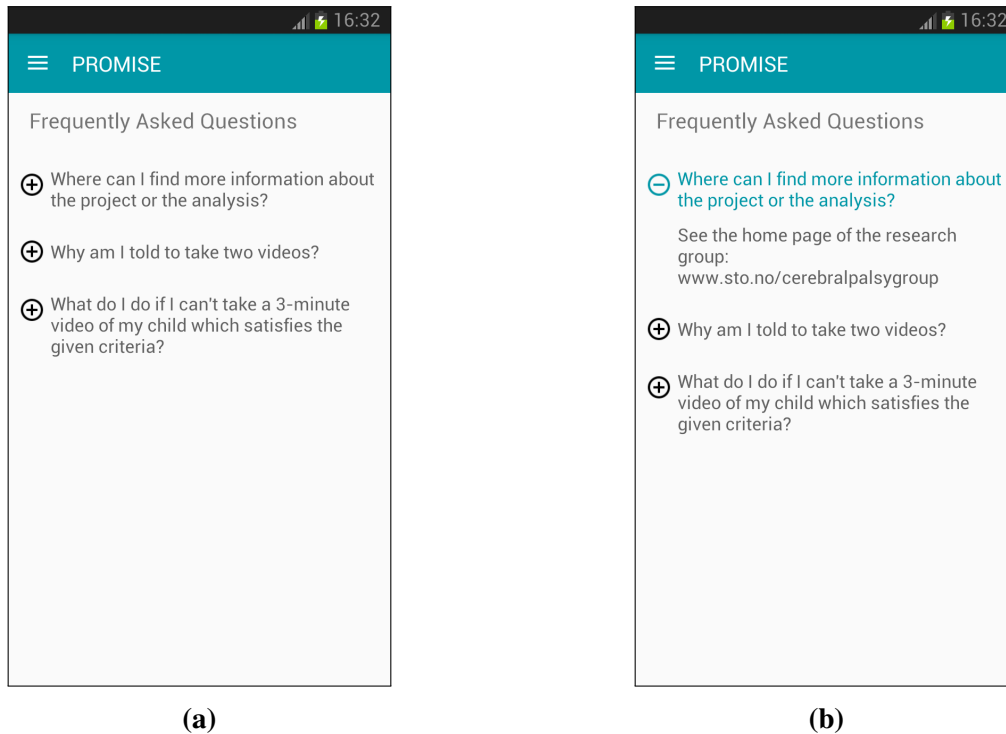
16:32

PROMISE

Frequently Asked Questions

Where can I find more information about the project or the analysis?

Why am I told to take two videos?

What do I do if I can't take a 3-minute video of my child which satisfies the given criteria?

(a)

16:32

PROMISE

Frequently Asked Questions

Where can I find more information about the project or the analysis?

See the home page of the research group: www.sto.no/cerebralpalsygroup

Why am I told to take two videos?

What do I do if I can't take a 3-minute video of my child which satisfies the given criteria?

(b)